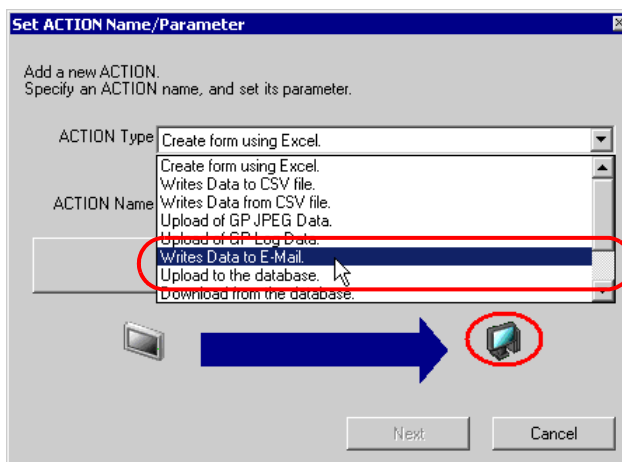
Set ACTION Name/Parameter

Add a new ACTION.
Specify an ACTION name, and set its parameter.

ACTION Type
Create form using Excel.

Create form using Excel.
Writes Data to CSV file.
Writes Data from CSV file.
Upload of GP JPEG Data.
Upload of GP Log Data.
Writes Data to E-Mail.
Upload to the database.
Download from the database.

ACTION Name

Next
Cancel